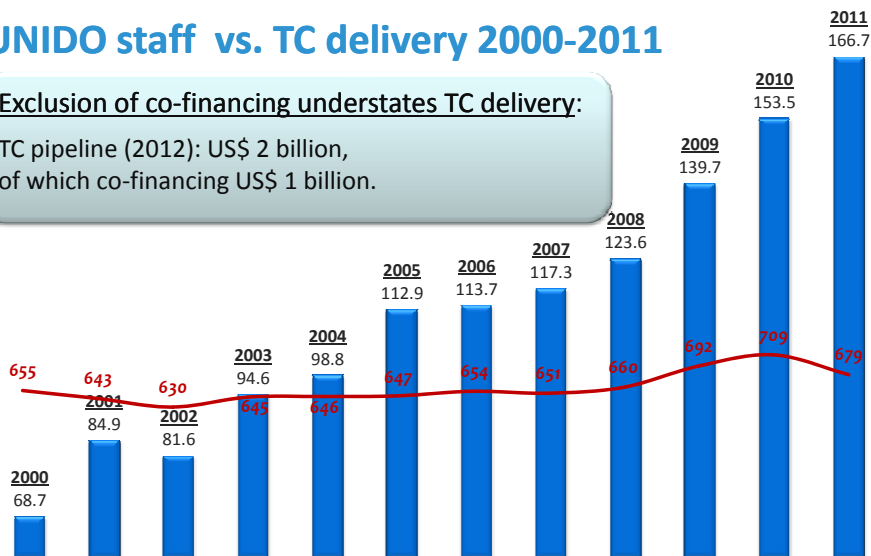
UNIDO staff vs. TC delivery 2000-2011

Exclusion of co-financing understates TC delivery:

TC pipeline (2012): US$ 2 billion, of which co-financing US$ 1 billion.

2000
68.7

2001
84.9

2002
81.6

2003
94.6

2004
98.8

2005
112.9

2006
113.7

2007
117.3

2008
123.6

2009
139.7

2010
153.5

2011
166.7

655
643
630
645
646
647
654
651
660
692
709
679